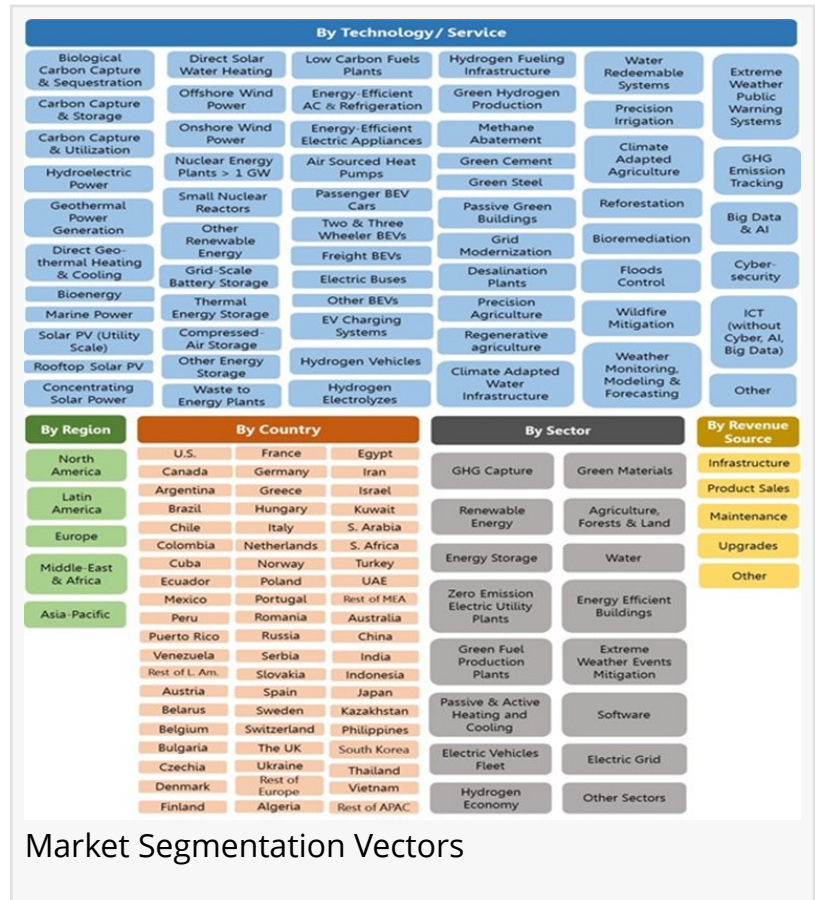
By Technology/ Service

Biological Carbon Capture & Sequestration
Carbon Capture & Storage
Carbon Capture & Utilization
Hydroelectric Power
Geothermal Power Generation
Direct Geo-thermal Heating & Cooling
Bioenergy
Marine Power
Solar PV (Utility Scale)
Rooftop Solar PV
Concentrating Solar Power

Direct Solar Water Heating
Offshore Wind Power
Onshore Wind Power
Nuclear Energy Plants > 1 GW
Small Nuclear Reactors
Other Renewable Energy
Grid-Scale Battery Storage
Thermal Energy Storage
Compressed-Air Storage
Other Energy Storage
Waste to Energy Plants

Low Carbon Fuels Plants
Energy-Efficient AC & Refrigeration
Energy-Efficient Electric Appliances
Air Sourced Heat Pumps
Passenger BEV Cars
Two & Three Wheeler BEVs
Freight BEVs
Electric Buses
Other BEVs
EV Charging Systems
Hydrogen Vehicles
Hydrogen Electrolyzes

Hydrogen Fueling Infrastructure
Green Hydrogen Production
Methane Abatement
Green Cement
Green Steel
Passive Green Buildings
Grid Modernization
Desalination Plants
Precision Agriculture
Regenerative agriculture
Climate Adapted Water Infrastructure

Water Redeemable Systems
Precision Irrigation
Climate Adapted Agriculture
Reforestation
Bioremediation
Floods Control
Wildfire Mitigation
Weather Monitoring, Modeling & Forecasting

Extreme Weather Public Warning Systems
GHG Emission Tracking
Big Data & AI
Cyber-security
ICT (without Cyber, AI, Big Data)
Other

By Region
North America
Latin America
Europe
Middle-East & Africa
Asia-Pacific

By Country
| | | |
|---|---|---|
| U.S. | France | Egypt |
| Canada | Germany | Iran |
| Argentina | Greece | Israel |
| Brazil | Hungary | Kuwait |
| Chile | Italy | S. Arabia |
| Colombia | Netherlands | S. Africa |
| Cuba | Norway | Turkey |
| Ecuador | Poland | UAE |
| Mexico | Portugal | Rest of MEA |
| Peru | Romania | Australia |
| Puerto Rico | Russia | China |
| Venezuela | Serbia | India |
| Rest of L. Am. | Slovakia | Indonesia |
| Austria | Spain | Japan |
| Belarus | Sweden | Kazakhstan |
| Belgium | Switzerland | Philippines |
| Bulgaria | The UK | South Korea |
| Czechia | Ukraine | Thailand |
| Denmark | Rest of Europe | Vietnam |
| Finland | Algeria | Rest of APAC |

By Sector
GHG Capture
Green Materials
Renewable Energy
Agriculture, Forests & Land
Energy Storage
Water
Zero Emission Electric Utility Plants
Energy Efficient Buildings
Green Fuel Production Plants
Extreme Weather Events Mitigation
Passive & Active Heating and Cooling
Software
Electric Vehicles Fleet
Electric Grid
Hydrogen Economy
Other Sectors

By Revenue Source
Infrastructure
Product Sales
Maintenance
Upgrades
Other

Market Segmentation Vectors